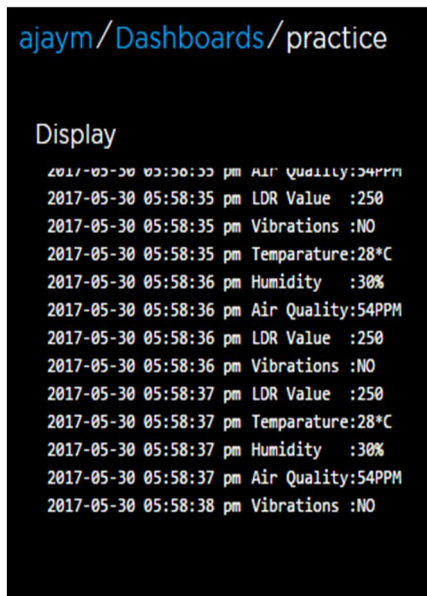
ajaym/Dashboards/practice

Display

2017-05-30 05:58:35 pm Air Quality:54PPM
2017-05-30 05:58:35 pm LDR Value :250
2017-05-30 05:58:35 pm Vibrations :NO
2017-05-30 05:58:35 pm Temparature:28*C
2017-05-30 05:58:36 pm Humidity :30%
2017-05-30 05:58:36 pm Air Quality:54PPM
2017-05-30 05:58:36 pm LDR Value :250
2017-05-30 05:58:36 pm Vibrations :NO
2017-05-30 05:58:37 pm LDR Value :250
2017-05-30 05:58:37 pm Temparature:28*C
2017-05-30 05:58:37 pm Humidity :30%
2017-05-30 05:58:37 pm Air Quality:54PPM
2017-05-30 05:58:38 pm Vibrations :NO